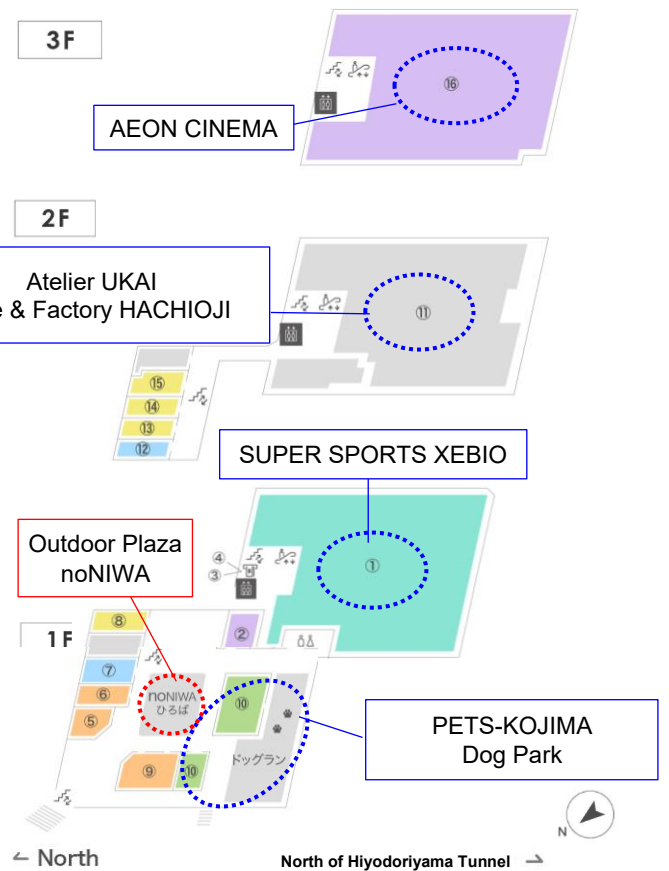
3F

⑯

AEON CINEMA

2F

Atelier UKAI
e & Factory HACHIOJI

⑪

⑮
⑭
⑬
⑫

SUPER SPORTS XEBIO

Outdoor Plaza
noNIWA

④
③

①

1F

⑧

②

⑦

⑥

⑤

noNIWA
ひろば

⑩

ドッグラン

⑨

⑩

PETS-KOJIMA
Dog Park

N

← North

North of Hiyodoriyama Tunnel →